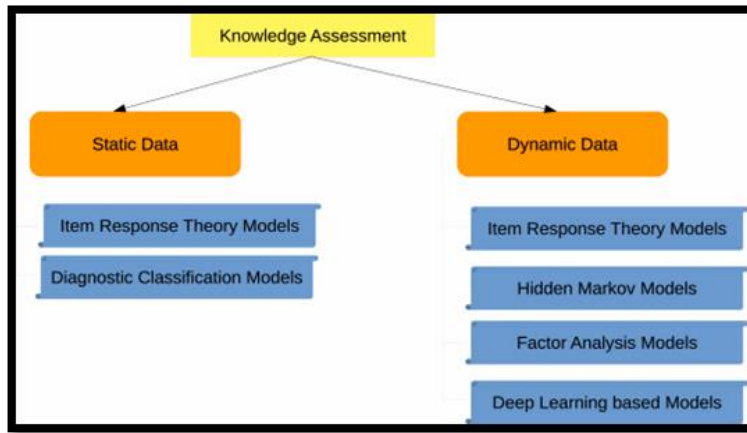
Knowledge Assessment

Static Data

Item Response Theory Models

Diagnostic Classification Models

Dynamic Data

Item Response Theory Models

Hidden Markov Models

Factor Analysis Models

Deep Learning based Models